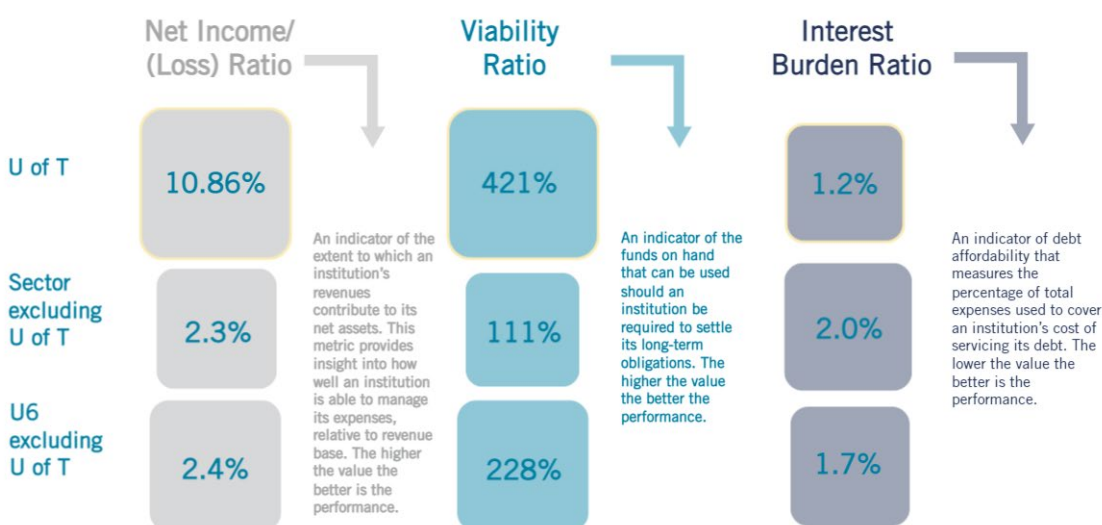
Net Income/ (Loss) Ratio

Viability Ratio

Interest Burden Ratio

U of T

10.86%

421%

1.2%

Sector excluding U of T

2.3%

111%

2.0%

U6 excluding U of T

2.4%

228%

1.7%

An indicator of the extent to which an institution's revenues contribute to its net assets. This metric provides insight into how well an institution is able to manage its expenses, relative to revenue base. The higher the value the better is the performance.

An indicator of the funds on hand that can be used should an institution be required to settle its long-term obligations. The higher the value the better the performance.

An indicator of debt affordability that measures the percentage of total expenses used to cover an institution's cost of servicing its debt. The lower the value the better is the performance.